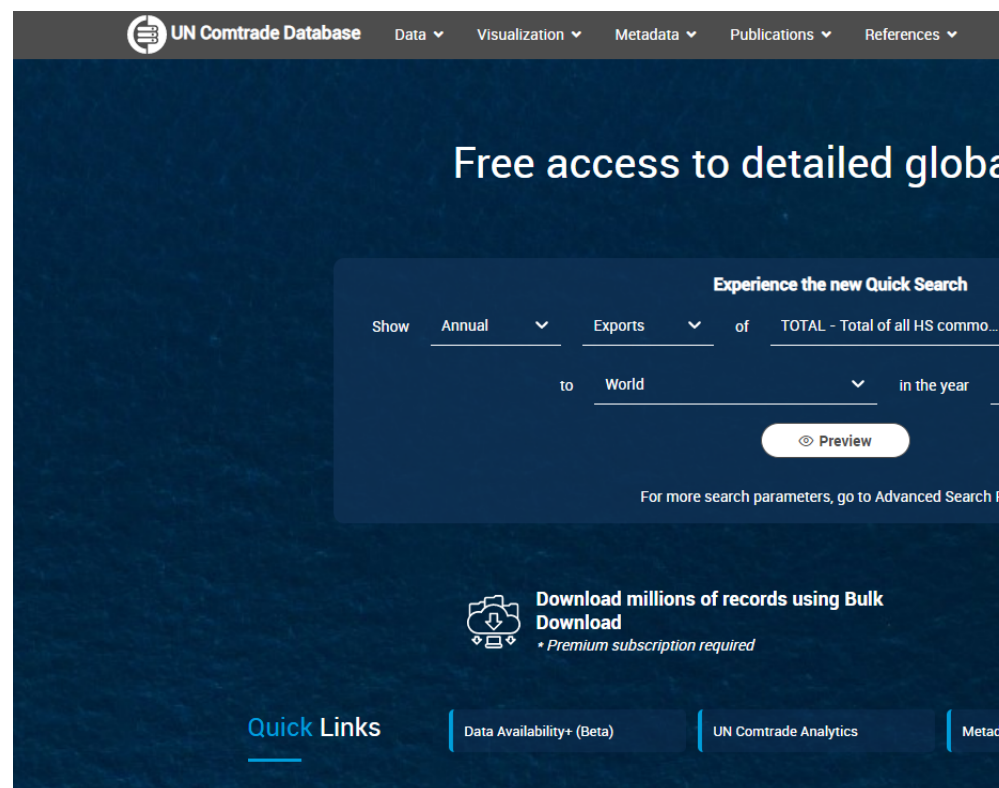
UN Comtrade Database Data Visualization Metadata Publications References

Free access to detailed globa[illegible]

Experience the new Quick Search

Show Annual Exports of TOTAL - Total of all HS commo...

to World in the year

Preview

For more search parameters, go to Advanced Search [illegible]

Download millions of records using Bulk Download
* Premium subscription required

Quick Links

Data Availability+ (Beta)

UN Comtrade Analytics

Metad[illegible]